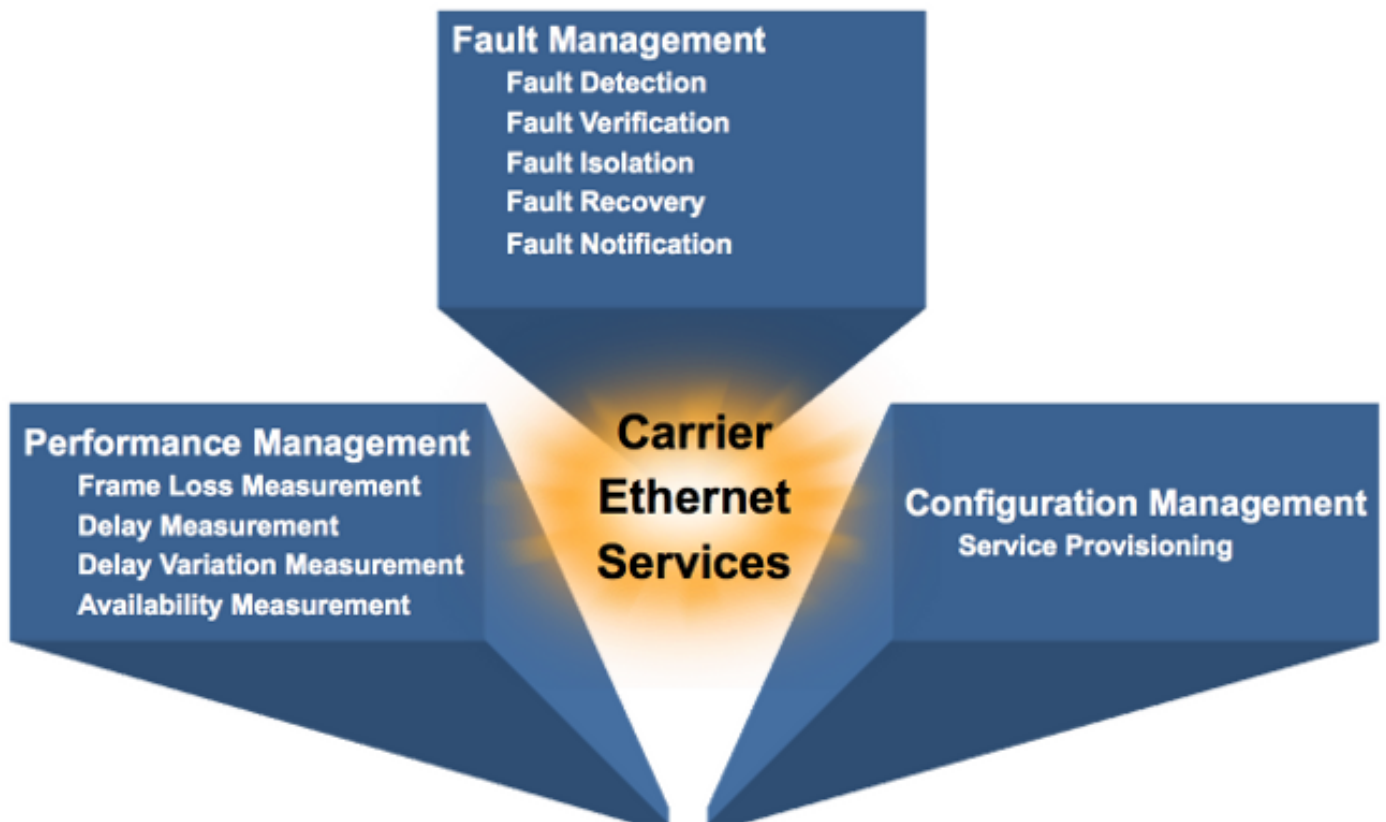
Fault Management
Fault Detection
Fault Verification
Fault Isolation
Fault Recovery
Fault Notification

Performance Management
Frame Loss Measurement
Delay Measurement
Delay Variation Measurement
Availability Measurement

Carrier Ethernet Services

Configuration Management
Service Provisioning